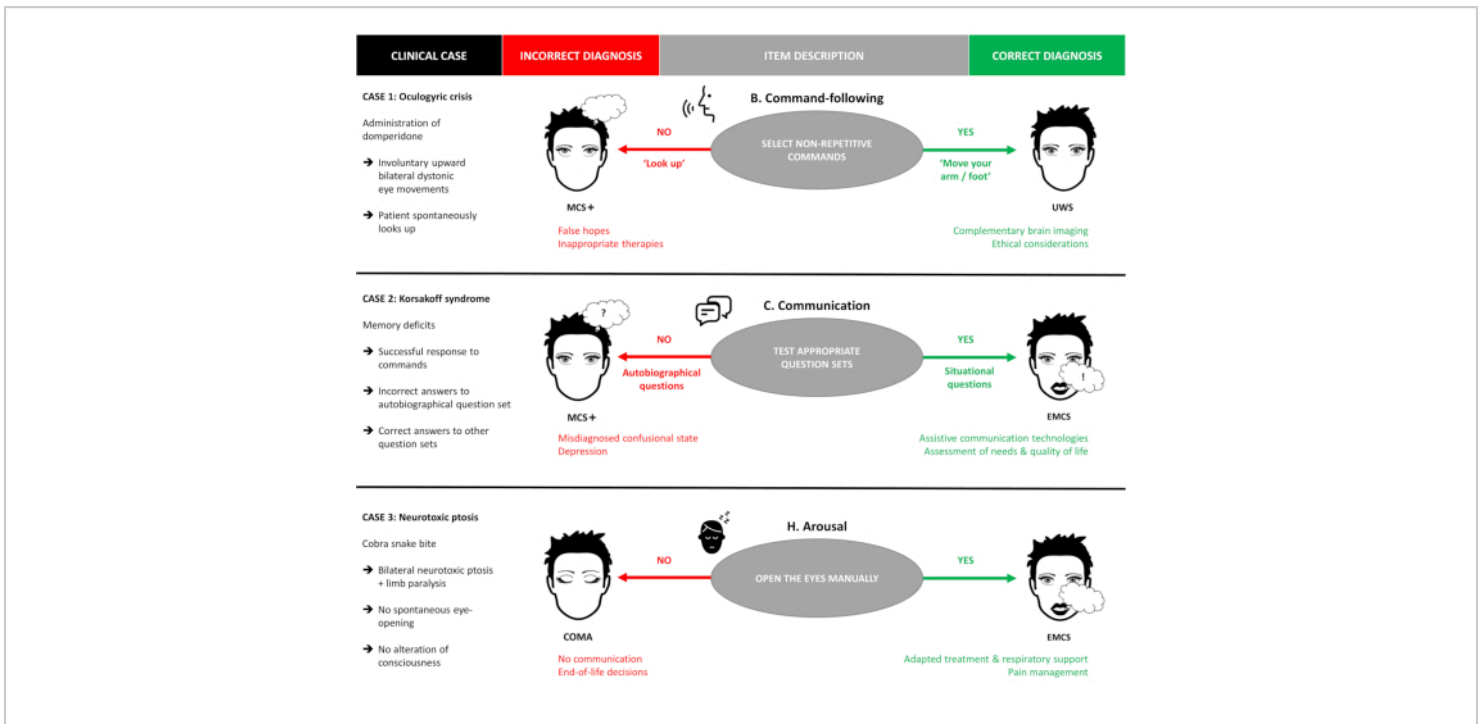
| CLINICAL CASE | INCORRECT DIAGNOSIS | ITEM DESCRIPTION | CORRECT DIAGNOSIS |
|---|---|---|---|

CASE 1: Oculogyric crisis

Administration of domperidone

➔ Involuntary upward bilateral dystonic eye movements

➔ Patient spontaneously looks up

B. Command-following

NO

'Look up'

SELECT NON-REPETITIVE COMMANDS

YES

'Move your arm / foot'

MCS+

False hopes
Inappropriate therapies

UWS

Complementary brain imaging
Ethical considerations

CASE 2: Korsakoff syndrome

Memory deficits

➔ Successful response to commands

➔ Incorrect answers to autobiographical question set

➔ Correct answers to other question sets

?

C. Communication

NO

Autobiographical questions

TEST APPROPRIATE QUESTION SETS

YES

Situational questions

!

MCS+

Misdiagnosed confusional state
Depression

EMCS

Assistive communication technologies
Assessment of needs & quality of life

CASE 3: Neurotoxic ptosis

Cobra snake bite

➔ Bilateral neurotoxic ptosis + limb paralysis

➔ No spontaneous eye-opening

➔ No alteration of consciousness

H. Arousal

NO

OPEN THE EYES MANUALLY

YES

COMA

No communication
End-of-life decisions

EMCS

Adapted treatment & respiratory support
Pain management